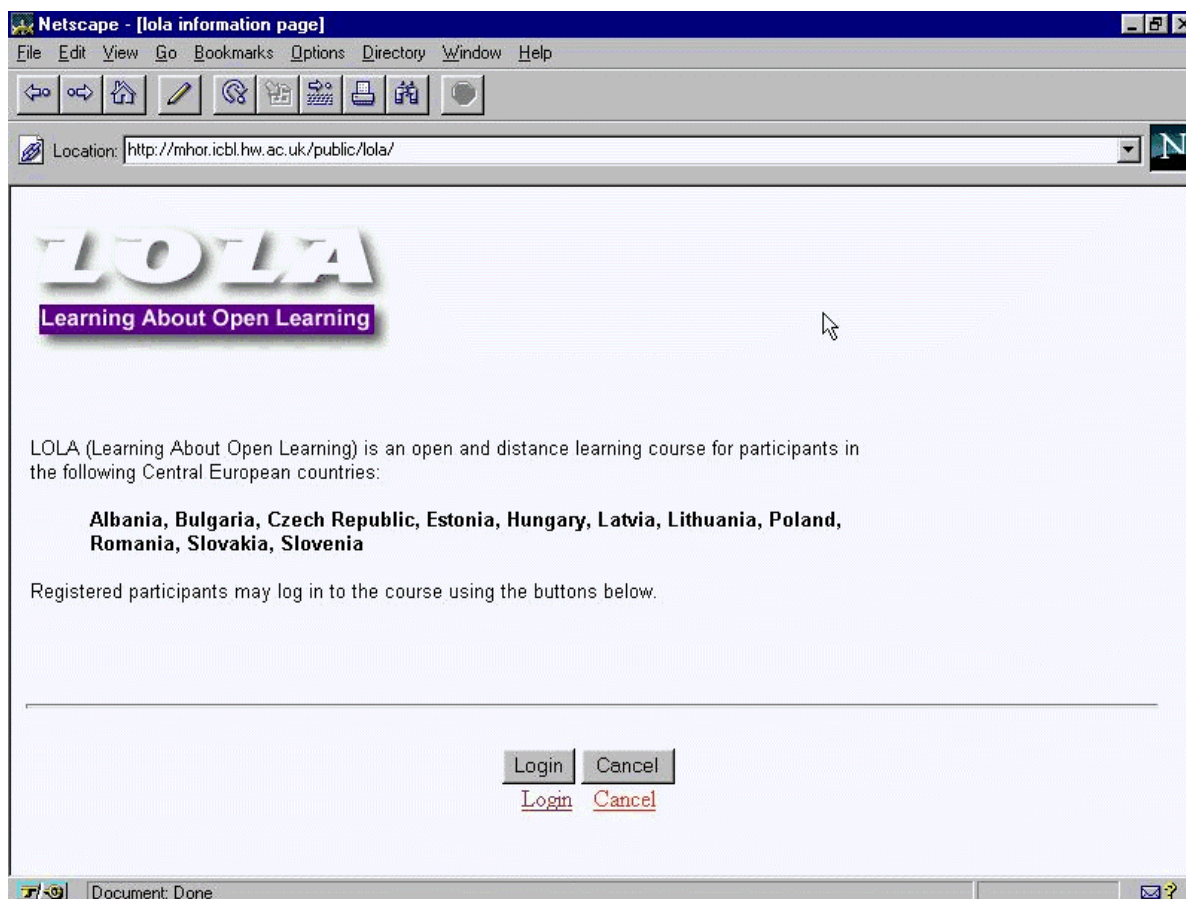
Netscape - [lola information page]

File Edit View Go Bookmarks Options Directory Window Help

Location: http://mhor.icbl.hw.ac.uk/public/lola/

N

LOLA

Learning About Open Learning

LOLA (Learning About Open Learning) is an open and distance learning course for participants in the following Central European countries:

**Albania, Bulgaria, Czech Republic, Estonia, Hungary, Latvia, Lithuania, Poland, Romania, Slovakia, Slovenia**

Registered participants may log in to the course using the buttons below.

Login Cancel

Login Cancel

Document: Done